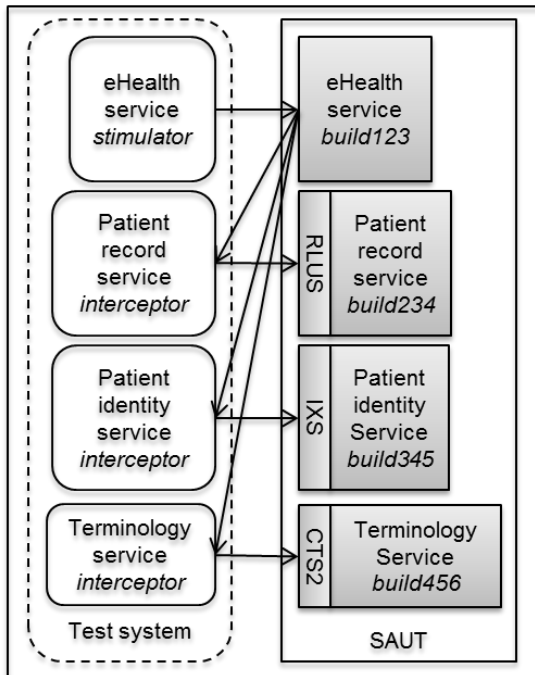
eHealth service *stimulator*

Patient record service *interceptor*

Patient identity service *interceptor*

Terminology service *interceptor*

Test system

eHealth service *build123*

RLUS

Patient record service *build234*

IXS

Patient identity Service *build345*

CTS2

Terminology Service *build456*

SAUT